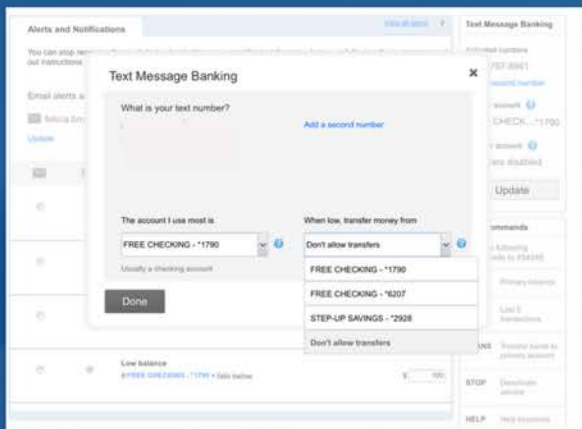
Alerts and Notifications

You can stop re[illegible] out instructions

Email alerts a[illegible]

Update

Text Message Banking

Update

Text Message Banking

×

What is your text number?

Add a second number

The account I use most is

FREE CHECKING - *1790

Usually a checking account

When low, transfer money from

Don't allow transfers

FREE CHECKING - *1790

FREE CHECKING - *6207

STEP-UP SAVINGS - *2928

Don't allow transfers

Done

Low balance

STOP

HELP